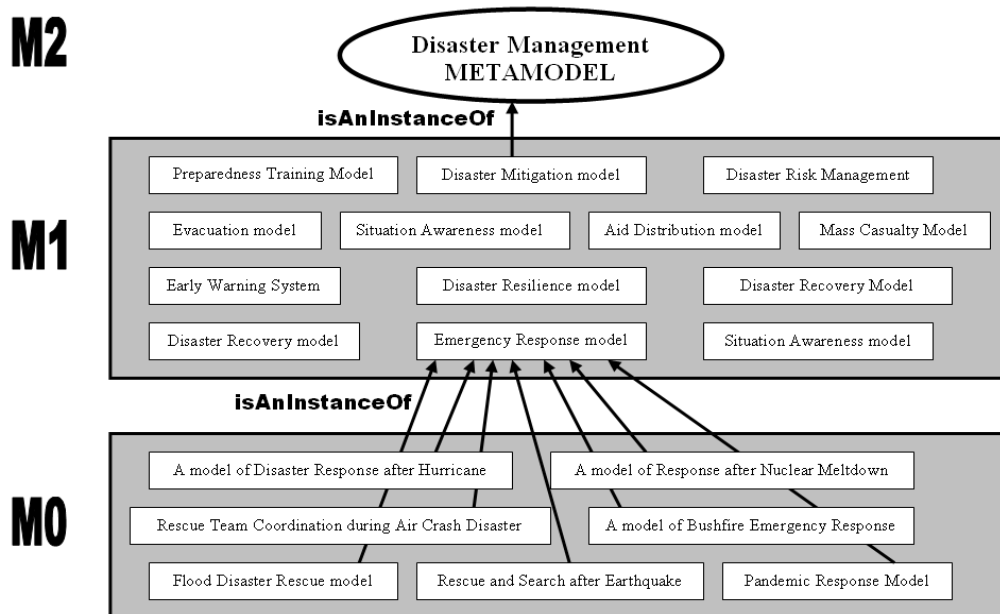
M2

Disaster Management METAMODEL

isAnInstanceOf

M1

Preparedness Training Model

Disaster Mitigation model

Disaster Risk Management

Evacuation model

Situation Awareness model

Aid Distribution model

Mass Casualty Model

Early Warning System

Disaster Resilience model

Disaster Recovery Model

Disaster Recovery model

Emergency Response model

Situation Awareness model

isAnInstanceOf

M0

A model of Disaster Response after Hurricane

A model of Response after Nuclear Meltdown

Rescue Team Coordination during Air Crash Disaster

A model of Bushfire Emergency Response

Flood Disaster Rescue model

Rescue and Search after Earthquake

Pandemic Response Model